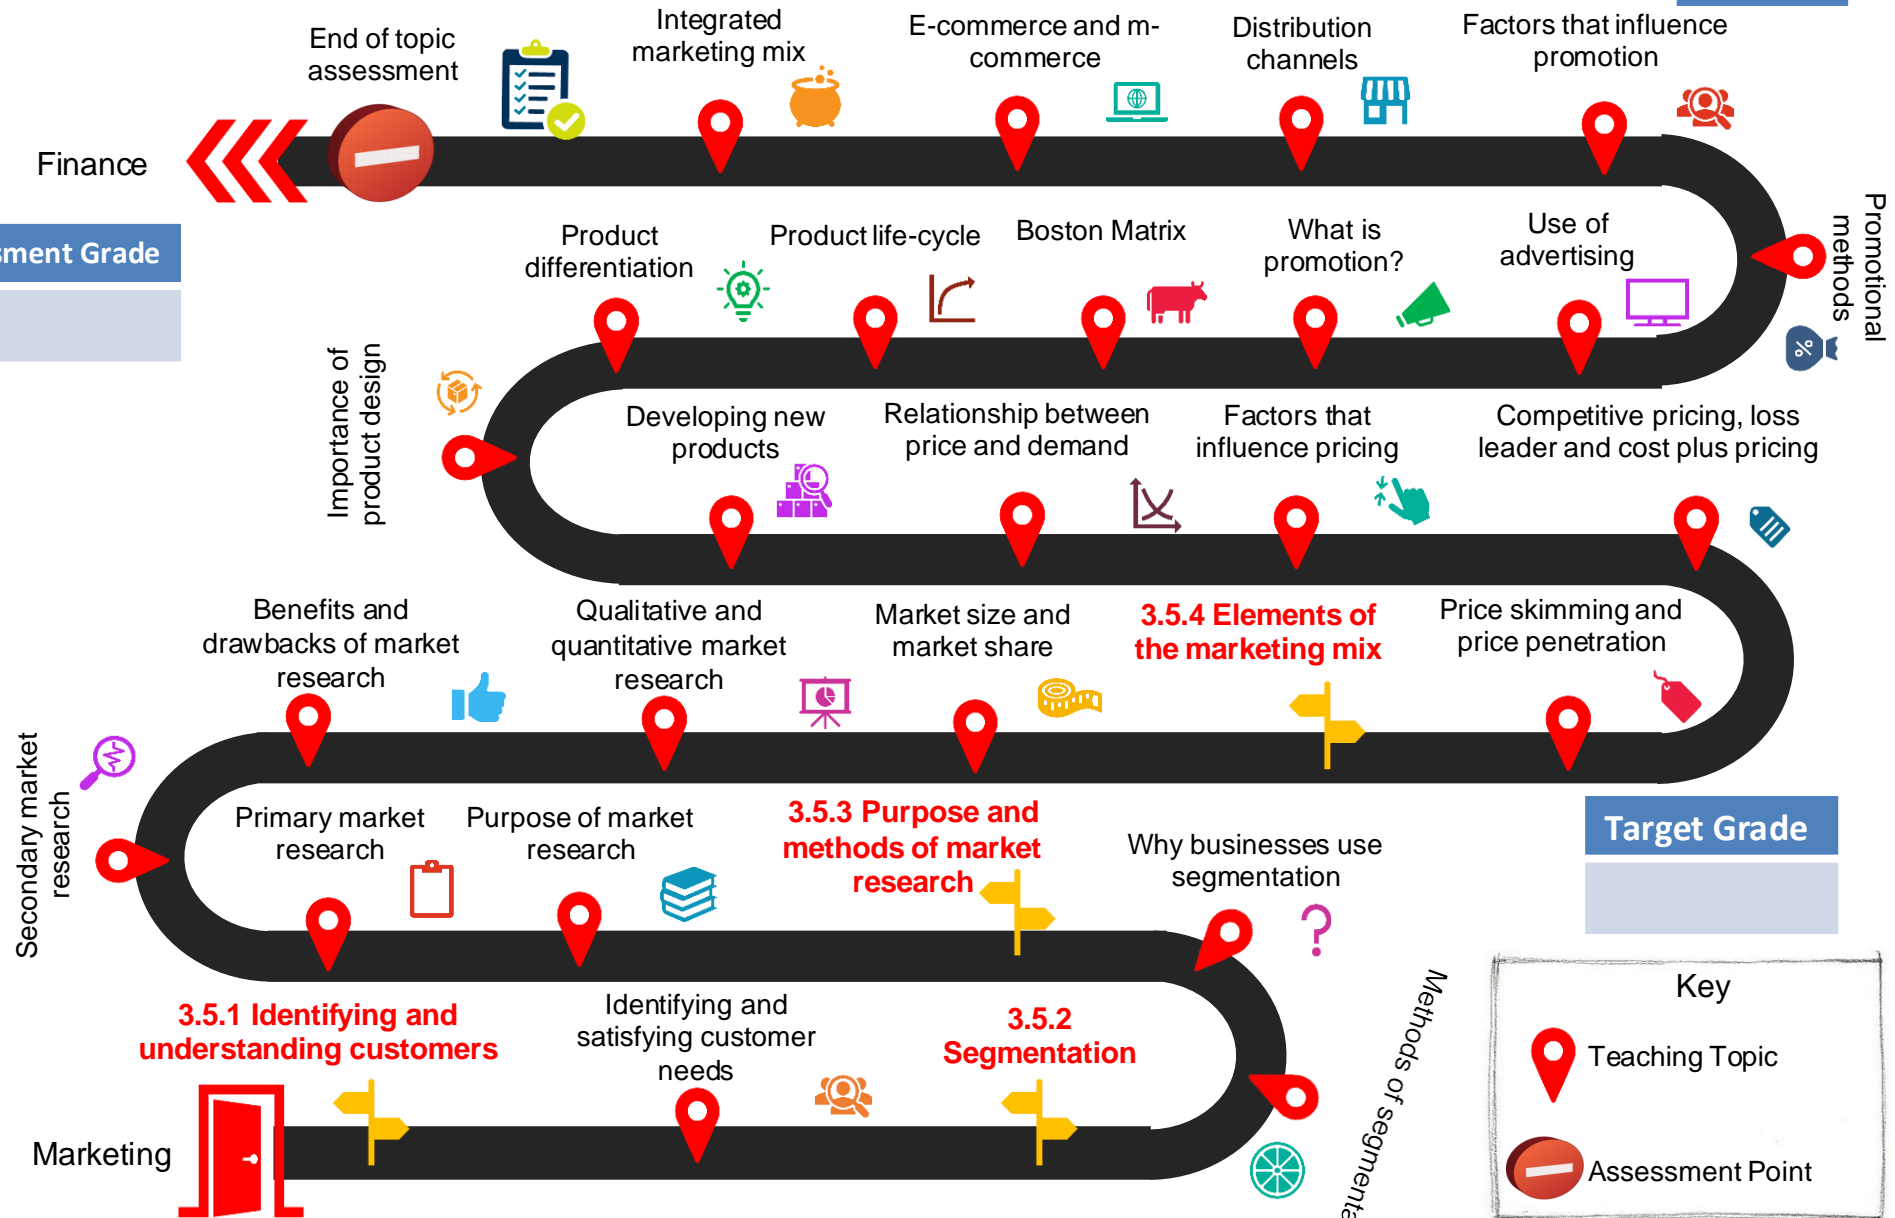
End of topic assessment

Integrated marketing mix

E-commerce and m-commerce

Distribution channels

Factors that influence promotion

Finance

sment Grade

Promotional methods

Product differentiation

Product life-cycle

Boston Matrix

What is promotion?

Use of advertising

Importance of product design

Developing new products

Relationship between price and demand

Factors that influence pricing

Competitive pricing, loss leader and cost plus pricing

Benefits and drawbacks of market research

Qualitative and quantitative market research

Market size and market share

3.5.4 Elements of the marketing mix

Price skimming and price penetration

Secondary market research

Primary market research

Purpose of market research

3.5.3 Purpose and methods of market research

Why businesses use segmentation

Target Grade

3.5.1 Identifying and understanding customers

Identifying and satisfying customer needs

3.5.2 Segmentation

Methods of segmenta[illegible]

Key

Teaching Topic

Assessment Point

Marketing